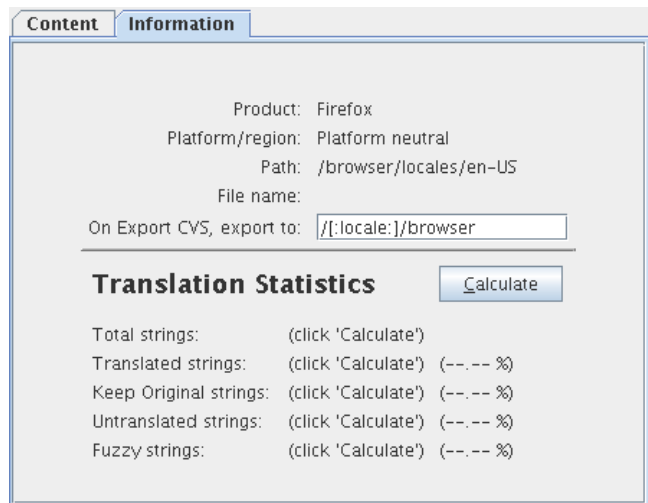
Content | Information

Product: Firefox
Platform/region: Platform neutral
Path: /browser/locales/en-US
File name:
On Export CVS, export to: /[:locale:]/browser

Translation Statistics

Calculate

| | | |
|---|---|---|
| Total strings: | (click 'Calculate') | |
| Translated strings: | (click 'Calculate') | (--.-- %) |
| Keep Original strings: | (click 'Calculate') | (--.-- %) |
| Untranslated strings: | (click 'Calculate') | (--.-- %) |
| Fuzzy strings: | (click 'Calculate') | (--.-- %) |